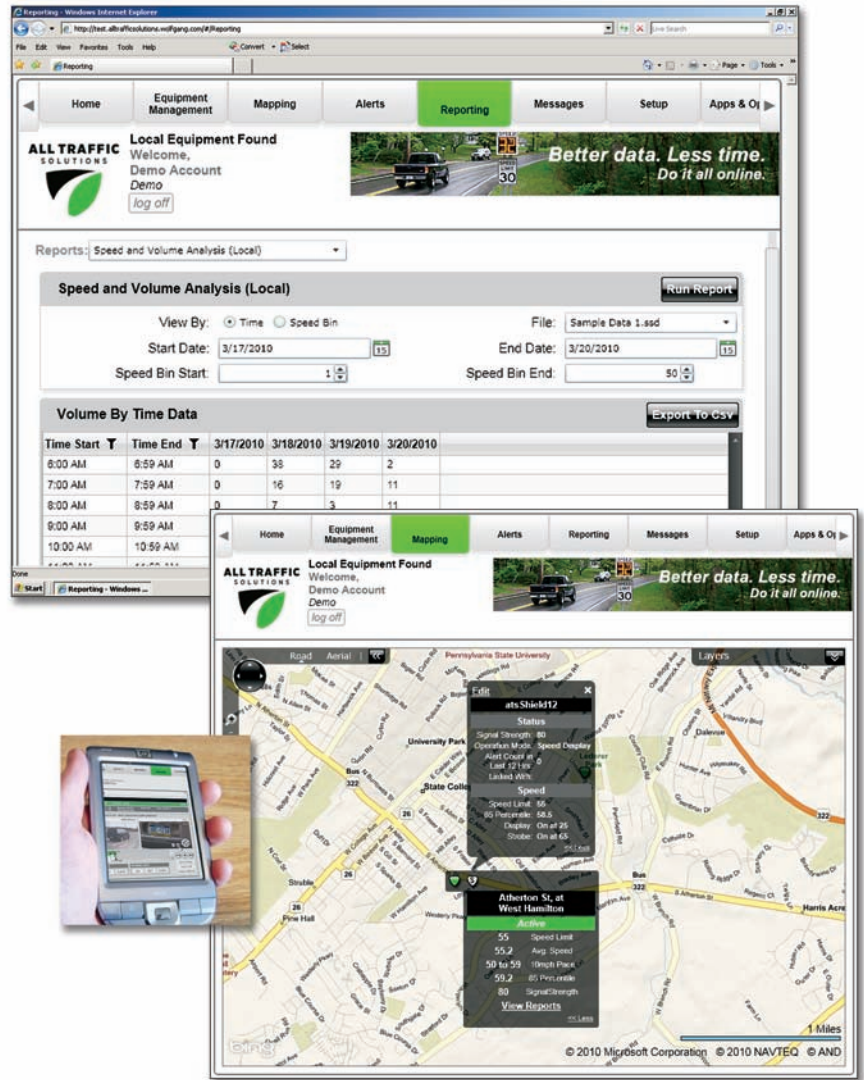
Reporting - Windows Internet Explorer

http://test.alltrafficsolutions.wolfgang.com/#/Reporting

Live Search

File Edit View Favorites Tools Help

Convert Select

Reporting

Page Tools

Home | Equipment Management | Mapping | Alerts | Reporting | Messages | Setup | Apps & Op

ALL TRAFFIC SOLUTIONS

Local Equipment Found
Welcome,
Demo Account
Demo
log off

SPEED LIMIT 30

Better data. Less time.
Do it all online.

Reports: Speed and Volume Analysis (Local)

Speed and Volume Analysis (Local)

Run Report

View By: Time Speed Bin

File: Sample Data 1.ssd

Start Date: 3/17/2010

End Date: 3/20/2010

Speed Bin Start: 1

Speed Bin End: 50

Volume By Time Data

Export To Csv

| Time Start | Time End | 3/17/2010 | 3/18/2010 | 3/19/2010 | 3/20/2010 |
|---|---|---|---|---|---|
| 6:00 AM | 6:59 AM | 0 | 38 | 29 | 2 |
| 7:00 AM | 7:59 AM | 0 | 16 | 19 | 11 |
| 8:00 AM | 8:59 AM | 0 | 7 | 3 | 11 |
| 9:00 AM | 9:59 AM | | | | |
| 10:00 AM | 10:59 AM | | | | |

Done

Start | Reporting - Windows ...

Home | Equipment Management | Mapping | Alerts | Reporting | Messages | Setup | Apps & Op

ALL TRAFFIC SOLUTIONS

Local Equipment Found
Welcome,
Demo Account
Demo
log off

SPEED LIMIT 30

Better data. Less time.
Do it all online.

Road Aerial

Layers

Pennsylvania State University

Edit

atsShield12

Status

Signal Strength: 80
Operation Mode: Speed Display
Alert Count in Last 12 hrs: 0
Linked AWS:

Speed

Speed Limit: 55
85 Percentile: 58.5
Display: On at 25
Strobe: On at 65

<< Less

University Park

State College

Bus 322

26

Dalevue

322

Bus

Harris Acre

Struble

Pine Hall

Atherton St, at West Hamilton

Active

55 Speed Limit
55.2 Avg. Speed
50 to 59 10mph Pace
59.2 85 Percentile
80 SignalStrength

View Reports

<< Less

1 Miles

bing

© 2010 Microsoft Corporation © 2010 NAVTEQ © AND